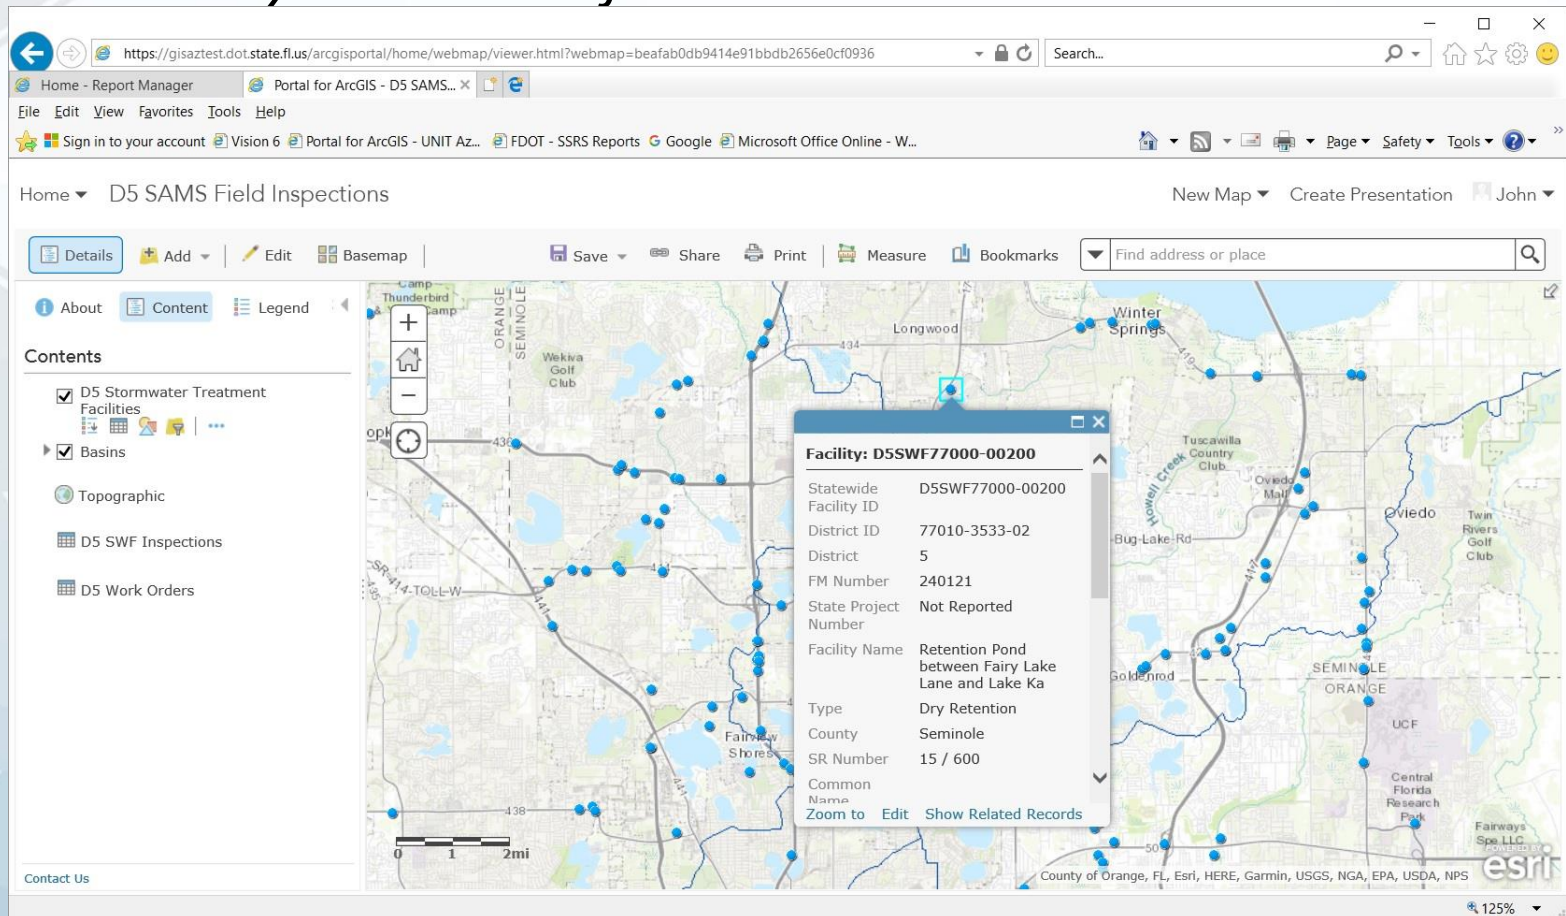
https://gisaztest.dot.state.fl.us/arcgisportal/home/webmap/viewer.html?webmap=beafab0db9414e91bbdb2656e0cf0936

Search...

Home - Report Manager
Portal for ArcGIS - D5 SAMS...

File Edit View Favorites Tools Help

Sign in to your account Vision 6 Portal for ArcGIS - UNIT Az... FDOT - SSRS Reports Google Microsoft Office Online - W...

Page Safety Tools

Home D5 SAMS Field Inspections

New Map Create Presentation John

Details Add Edit Basemap Save Share Print Measure Bookmarks Find address or place

About Content Legend

Contents

D5 Stormwater Treatment Facilities

Basins

Topographic

D5 SWF Inspections

D5 Work Orders

Contact Us

Camp Thunderbird Camp
ORANGE SEMINOLE
Wekiva Golf Club
Longwood
Winter Springs
434
436
SR 414-TOLL-W
441
Tuscawilla Country Club
Howell Creek
Oviedo Mall
Oviedo
Twin Rivers Golf Club
Bug-Lake-Rd
417
Goldenrod
SEMINOLE
ORANGE
UCF
Central Florida Research Park
Fairview Shores
438
50
Fairways Spa LLC
0 1 2mi

Facility: D5SWF77000-00200

| | |
|---|---|
| Statewide Facility ID | D5SWF77000-00200 |
| District ID | 77010-3533-02 |
| District | 5 |
| FM Number | 240121 |
| State Project Number | Not Reported |
| Facility Name | Retention Pond between Fairy Lake Lane and Lake Ka |
| Type | Dry Retention |
| County | Seminole |
| SR Number | 15 / 600 |
| Common Name | |

Zoom to Edit Show Related Records

County of Orange, FL, Esri, HERE, Garmin, USGS, NGA, EPA, USDA, NPS

esri

125%